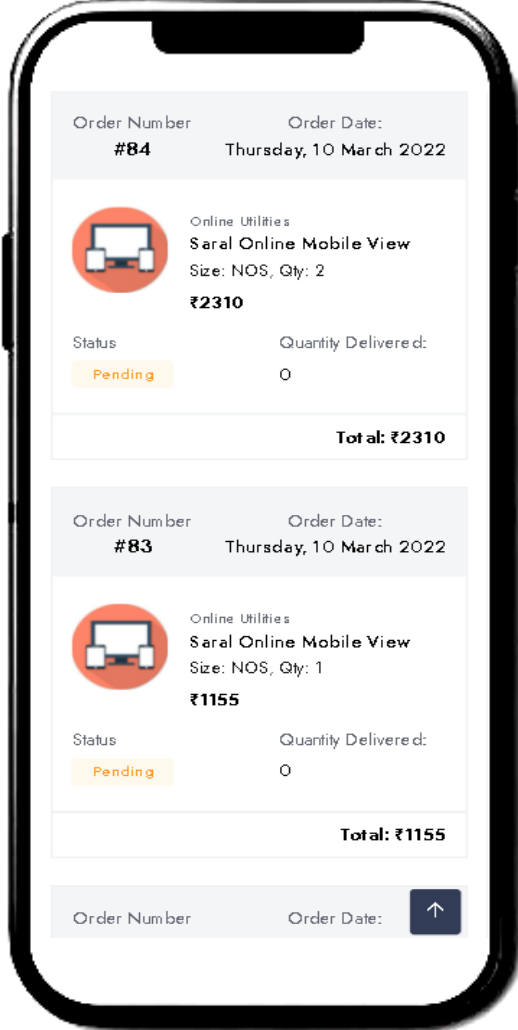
Order Number
#84

Order Date:
Thursday, 10 March 2022

Online Utilities
Saral Online Mobile View
Size: NOS, Qty: 2
₹2310

Status
Pending

Quantity Delivered:
0

Total: ₹2310

Order Number
#83

Order Date:
Thursday, 10 March 2022

Online Utilities
Saral Online Mobile View
Size: NOS, Qty: 1
₹1155

Status
Pending

Quantity Delivered:
0

Total: ₹1155

Order Number

Order Date: